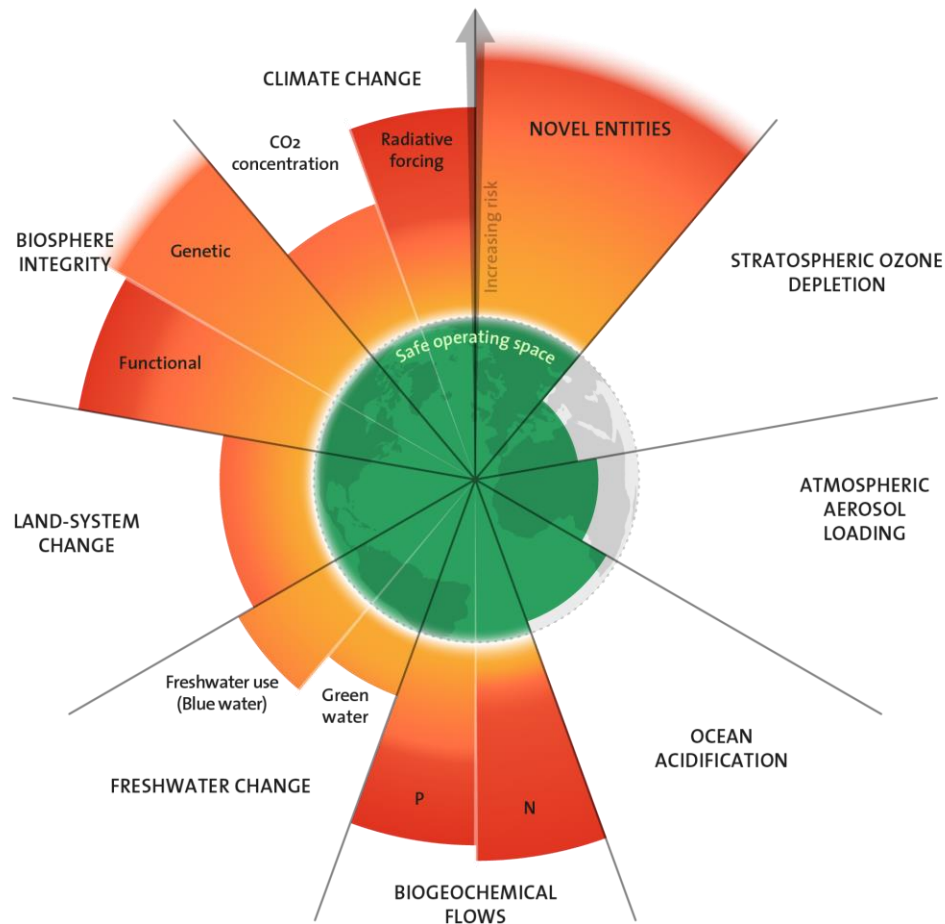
CLIMATE CHANGE

$CO_2$ concentration

Radiative forcing

Increasing risk

NOVEL ENTITIES

BIOSPHERE INTEGRITY

Genetic

Functional

STRATOSPHERIC OZONE DEPLETION

Safe operating space

ATMOSPHERIC AEROSOL LOADING

LAND-SYSTEM CHANGE

Freshwater use (Blue water)

Green water

OCEAN ACIDIFICATION

FRESHWATER CHANGE

P

N

BIOGEOCHEMICAL FLOWS